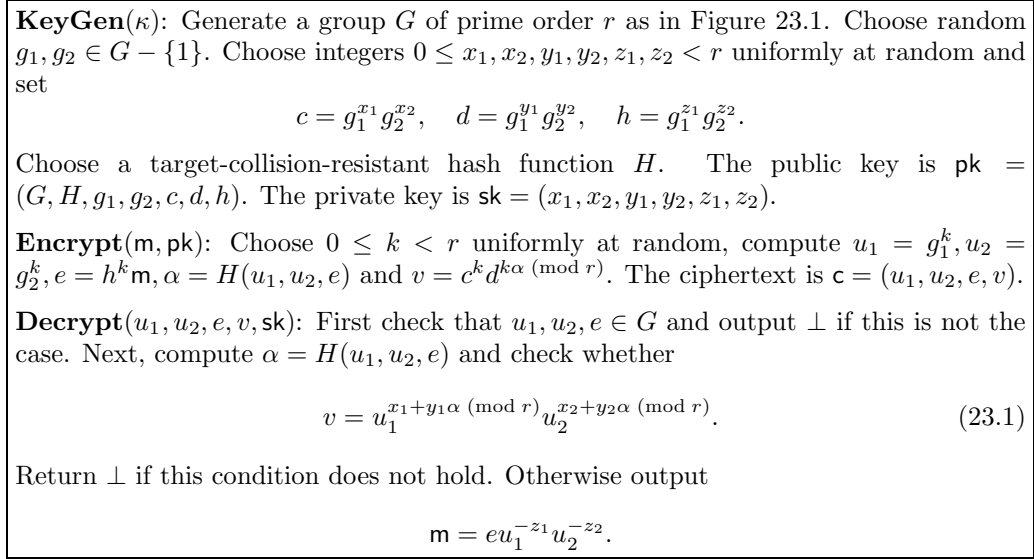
**KeyGen**($\kappa$): Generate a group $G$ of prime order $r$ as in Figure 23.1. Choose random $g_1, g_2 \in G - \{1\}$. Choose integers $0 \leq x_1, x_2, y_1, y_2, z_1, z_2 < r$ uniformly at random and set

$$c = g_1^{x_1} g_2^{x_2}, \quad d = g_1^{y_1} g_2^{y_2}, \quad h = g_1^{z_1} g_2^{z_2}.$$

Choose a target-collision-resistant hash function $H$. The public key is $\mathsf{pk} = (G, H, g_1, g_2, c, d, h)$. The private key is $\mathsf{sk} = (x_1, x_2, y_1, y_2, z_1, z_2)$.

**Encrypt**($\mathsf{m}, \mathsf{pk}$): Choose $0 \leq k < r$ uniformly at random, compute $u_1 = g_1^k, u_2 = g_2^k, e = h^k \mathsf{m}, \alpha = H(u_1, u_2, e)$ and $v = c^k d^{k\alpha \pmod{r}}$. The ciphertext is $\mathsf{c} = (u_1, u_2, e, v)$.

**Decrypt**($u_1, u_2, e, v, \mathsf{sk}$): First check that $u_1, u_2, e \in G$ and output $\perp$ if this is not the case. Next, compute $\alpha = H(u_1, u_2, e)$ and check whether

$$v = u_1^{x_1 + y_1 \alpha \pmod{r}} u_2^{x_2 + y_2 \alpha \pmod{r}}. \qquad (23.1)$$

Return $\perp$ if this condition does not hold. Otherwise output

$$\mathsf{m} = e u_1^{-z_1} u_2^{-z_2}.$$